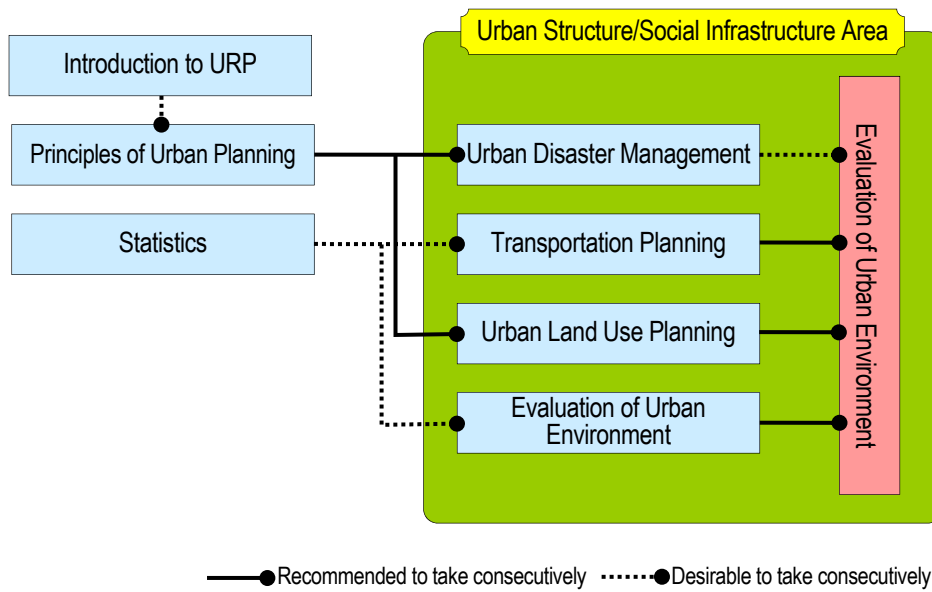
Urban Structure/Social Infrastructure Area

Introduction to URP

Principles of Urban Planning

Statistics

Urban Disaster Management

Transportation Planning

Urban Land Use Planning

Evaluation of Urban Environment

Evaluation of Urban Environment

Recommended to take consecutively
Desirable to take consecutively